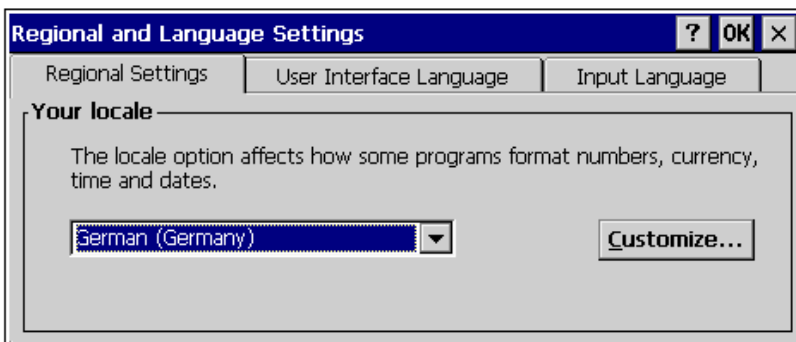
Regional and Language Settings

? OK ×

Regional Settings | User Interface Language | Input Language

Your locale

The locale option affects how some programs format numbers, currency, time and dates.

German (Germany)

Customize...